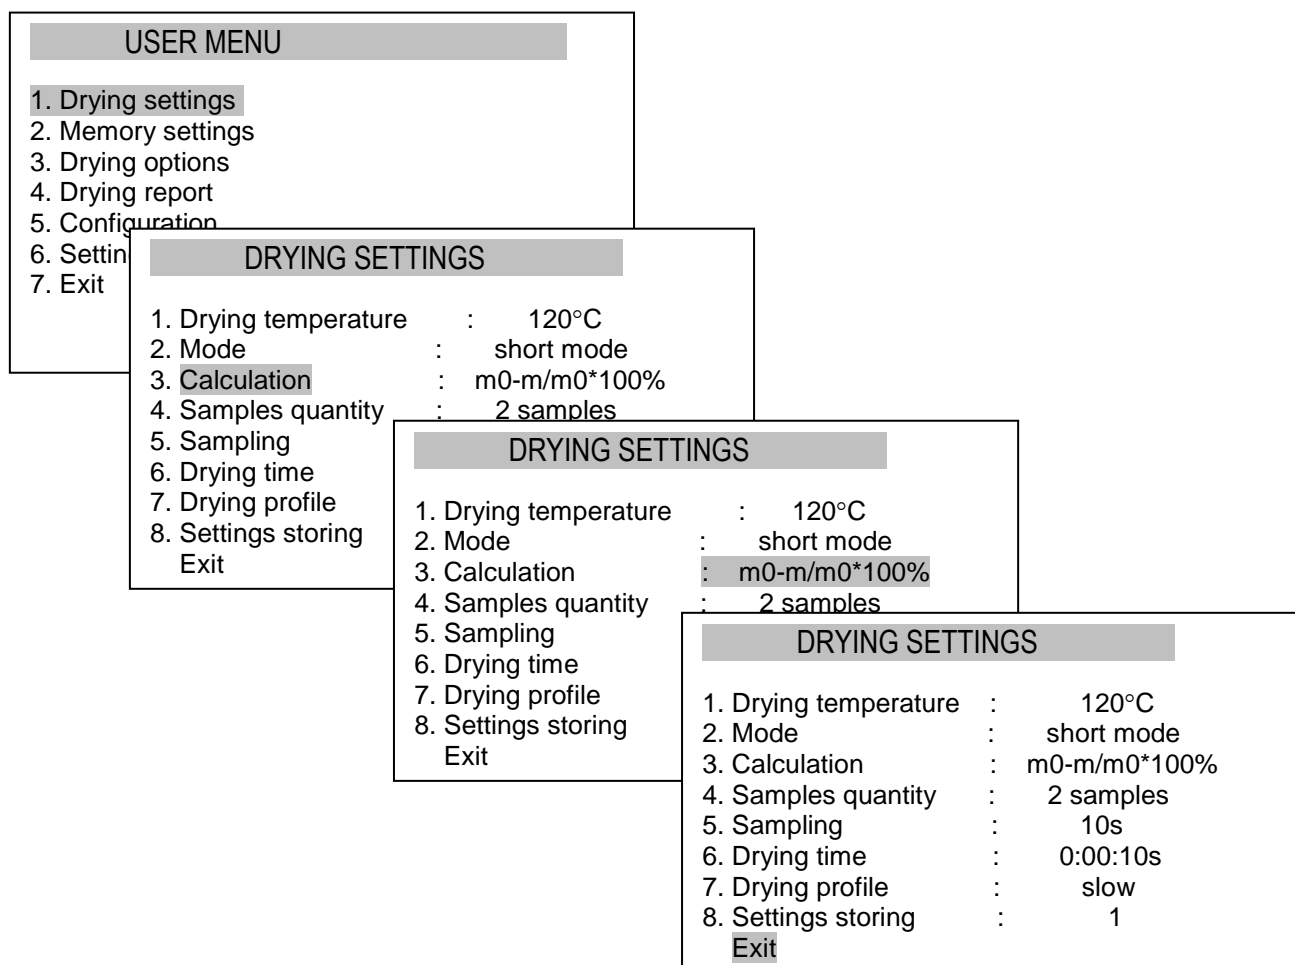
USER MENU

1. Drying settings
2. Memory settings
3. Drying options
4. Drying report
5. Configuration
6. Settin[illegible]
7. Exit

DRYING SETTINGS

1. Drying temperature : 120°C
2. Mode : short mode
3. Calculation : m0-m/m0*100%
4. Samples quantity : 2 samples
5. Sampling
6. Drying time
7. Drying profile
8. Settings storing
Exit

DRYING SETTINGS

1. Drying temperature : 120°C
2. Mode : short mode
3. Calculation : m0-m/m0*100%
4. Samples quantity : 2 samples
5. Sampling
6. Drying time
7. Drying profile
8. Settings storing
Exit

DRYING SETTINGS

1. Drying temperature : 120°C
2. Mode : short mode
3. Calculation : m0-m/m0*100%
4. Samples quantity : 2 samples
5. Sampling : 10s
6. Drying time : 0:00:10s
7. Drying profile : slow
8. Settings storing : 1
Exit